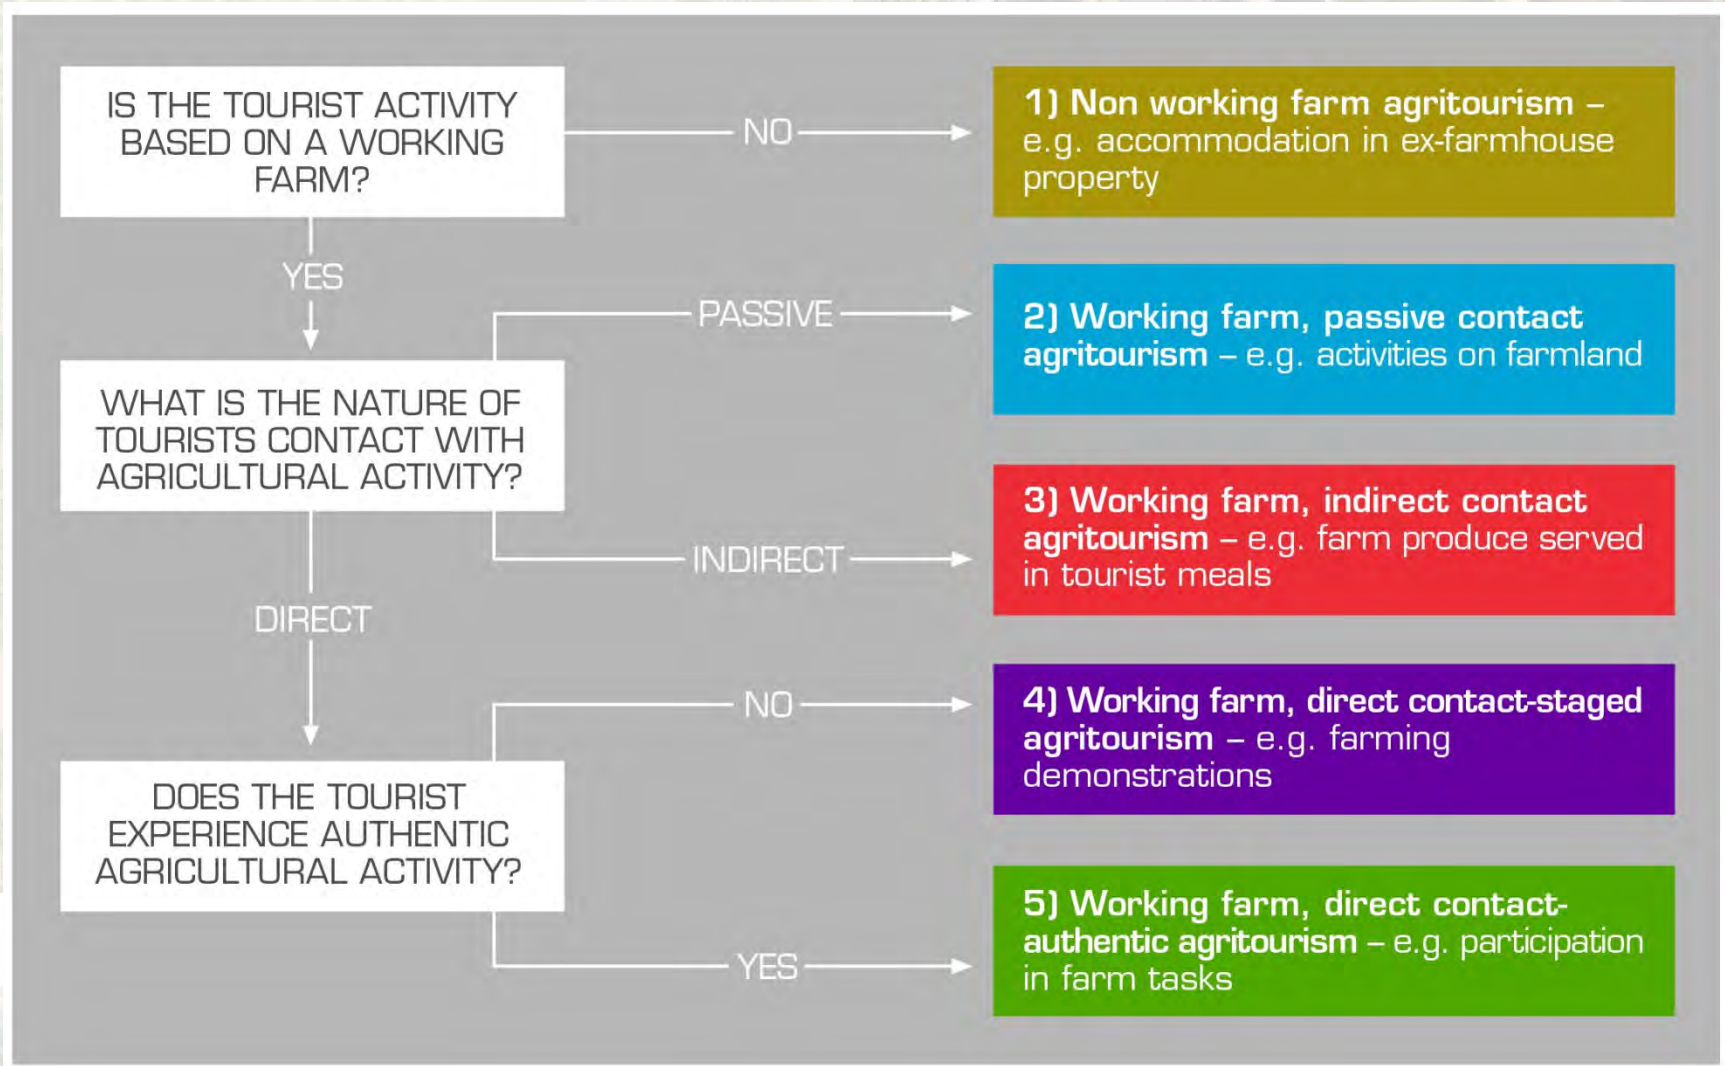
IS THE TOURIST ACTIVITY BASED ON A WORKING FARM?

NO

1) Non working farm agritourism – e.g. accommodation in ex-farmhouse property

YES

PASSIVE

2) Working farm, passive contact agritourism – e.g. activities on farmland

WHAT IS THE NATURE OF TOURISTS CONTACT WITH AGRICULTURAL ACTIVITY?

INDIRECT

3) Working farm, indirect contact agritourism – e.g. farm produce served in tourist meals

DIRECT

NO

4) Working farm, direct contact-staged agritourism – e.g. farming demonstrations

DOES THE TOURIST EXPERIENCE AUTHENTIC AGRICULTURAL ACTIVITY?

YES

5) Working farm, direct contact-authentic agritourism – e.g. participation in farm tasks